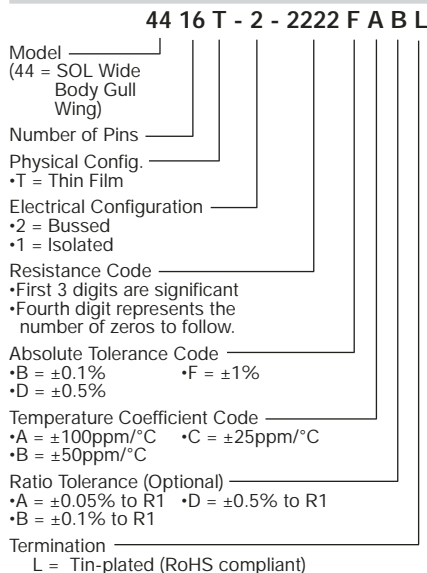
44 16 T - 2 - 2222 F A B L

Model
(44 = SOL Wide Body Gull Wing)

Number of Pins

Physical Config.
•T = Thin Film

Electrical Configuration
•2 = Bussed
•1 = Isolated

Resistance Code
•First 3 digits are significant
•Fourth digit represents the number of zeros to follow.

Absolute Tolerance Code
•B = ±0.1% •F = ±1%
•D = ±0.5%

Temperature Coefficient Code
•A = ±100ppm/°C •C = ±25ppm/°C
•B = ±50ppm/°C

Ratio Tolerance (Optional)
•A = ±0.05% to R1 •D = ±0.5% to R1
•B = ±0.1% to R1

Termination
L = Tin-plated (RoHS compliant)